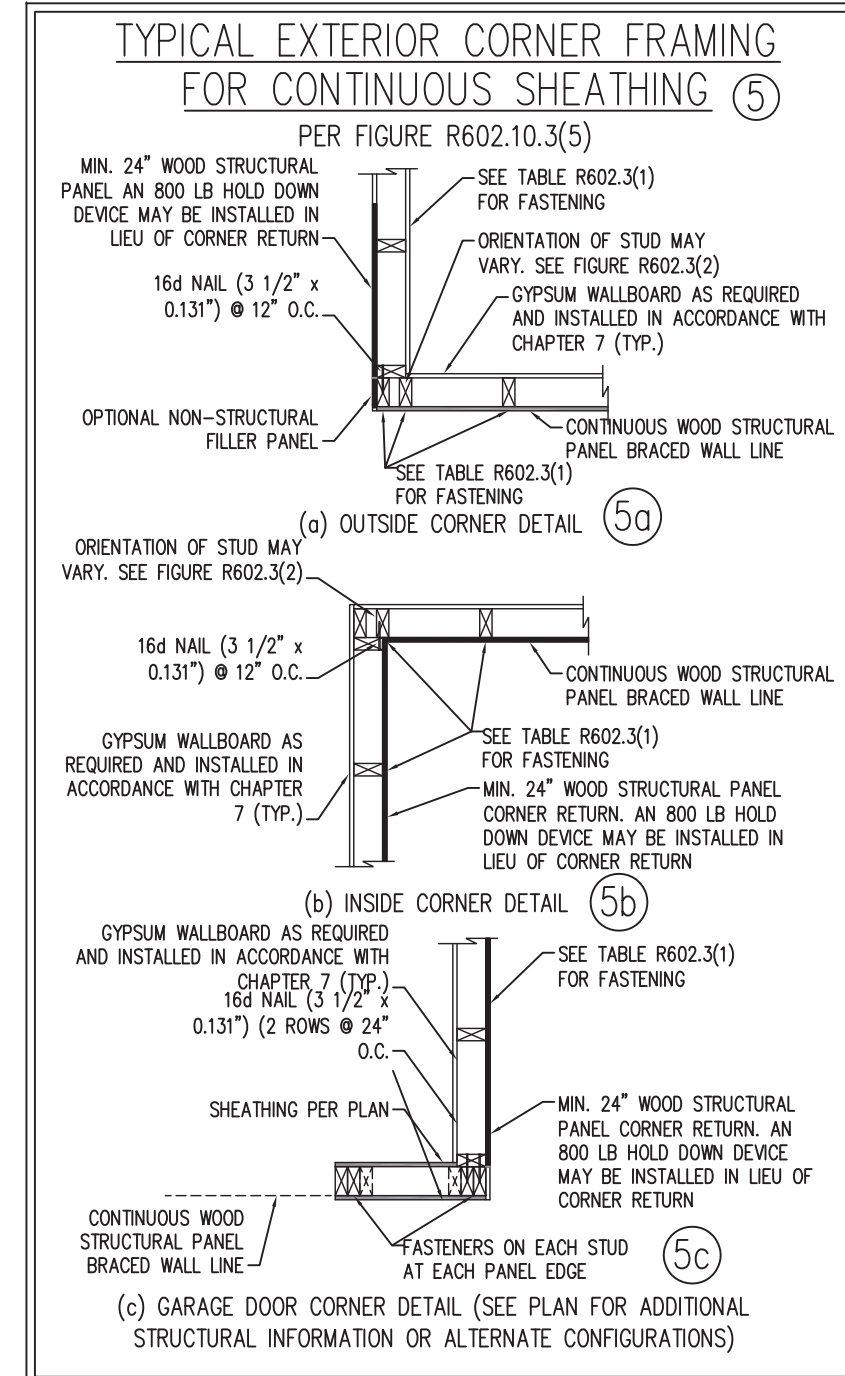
TYPICAL EXTERIOR CORNER FRAMING FOR CONTINUOUS SHEATHING (5)

PER FIGURE R602.10.3(5)

MIN. 24" WOOD STRUCTURAL PANEL AN 800 LB HOLD DOWN DEVICE MAY BE INSTALLED IN LIEU OF CORNER RETURN

SEE TABLE R602.3(1) FOR FASTENING

ORIENTATION OF STUD MAY VARY. SEE FIGURE R602.3(2)

16d NAIL (3 1/2" x 0.131") @ 12" O.C.

GYPSUM WALLBOARD AS REQUIRED AND INSTALLED IN ACCORDANCE WITH CHAPTER 7 (TYP.)

OPTIONAL NON-STRUCTURAL FILLER PANEL

CONTINUOUS WOOD STRUCTURAL PANEL BRACED WALL LINE

SEE TABLE R602.3(1) FOR FASTENING

(a) OUTSIDE CORNER DETAIL (5a)

ORIENTATION OF STUD MAY VARY. SEE FIGURE R602.3(2)

16d NAIL (3 1/2" x 0.131") @ 12" O.C.

CONTINUOUS WOOD STRUCTURAL PANEL BRACED WALL LINE

GYPSUM WALLBOARD AS REQUIRED AND INSTALLED IN ACCORDANCE WITH CHAPTER 7 (TYP.)

SEE TABLE R602.3(1) FOR FASTENING

MIN. 24" WOOD STRUCTURAL PANEL CORNER RETURN. AN 800 LB HOLD DOWN DEVICE MAY BE INSTALLED IN LIEU OF CORNER RETURN

(b) INSIDE CORNER DETAIL (5b)

GYPSUM WALLBOARD AS REQUIRED AND INSTALLED IN ACCORDANCE WITH CHAPTER 7 (TYP.)

SEE TABLE R602.3(1) FOR FASTENING

16d NAIL (3 1/2" x 0.131") (2 ROWS @ 24" O.C.

SHEATHING PER PLAN

MIN. 24" WOOD STRUCTURAL PANEL CORNER RETURN. AN 800 LB HOLD DOWN DEVICE MAY BE INSTALLED IN LIEU OF CORNER RETURN

X X

CONTINUOUS WOOD STRUCTURAL PANEL BRACED WALL LINE

FASTENERS ON EACH STUD AT EACH PANEL EDGE

(5c)

(c) GARAGE DOOR CORNER DETAIL (SEE PLAN FOR ADDITIONAL STRUCTURAL INFORMATION OR ALTERNATE CONFIGURATIONS)